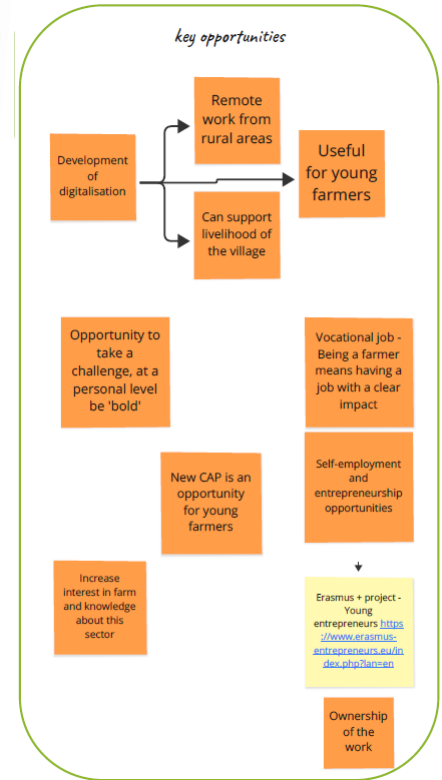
key opportunities

Development of digitalisation

Remote work from rural areas

Useful for young farmers

Can support livelihood of the village

Opportunity to take a challenge, at a personal level be 'bold'

Vocational job - Being a farmer means having a job with a clear impact

New CAP is an opportunity for young farmers

Self-employment and entrepreneurship opportunities

Increase interest in farm and knowledge about this sector

Erasmus + project - Young entrepreneurs https://www.erasmus-entrepreneurs.eu/index.php?lan=en

Ownership of the work